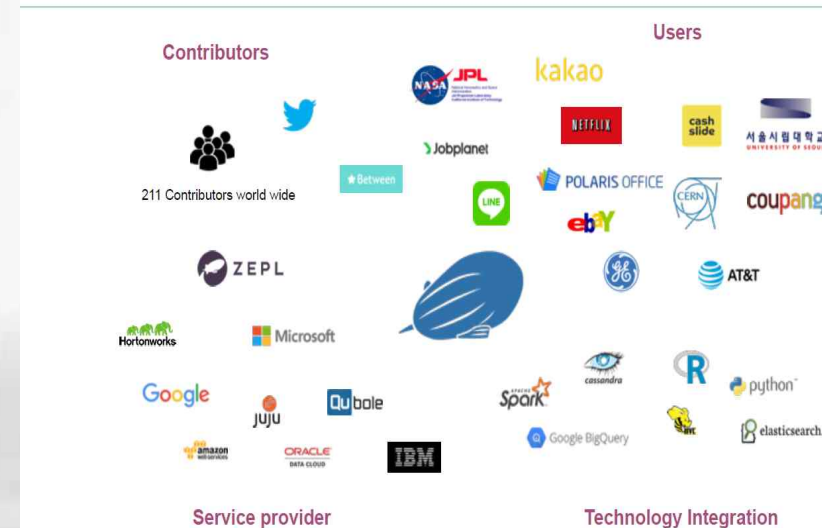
Contributors

Users

211 Contributors world wide

Between

JPL

Jobplanet

kakao

NETFLIX

cash slide

서울시립대학교 UNIVERSITY OF SEOUL

POLARIS OFFICE

CERN

coupang

ebY

ZEPL

AT&T

Hortonworks

Microsoft

cassandra

R

python

Google

juju

Qubole

Spark

Google BigQuery

elasticsearch

amazon web services

ORACLE DATA CLOUD

IBM

Service provider

Technology Integration